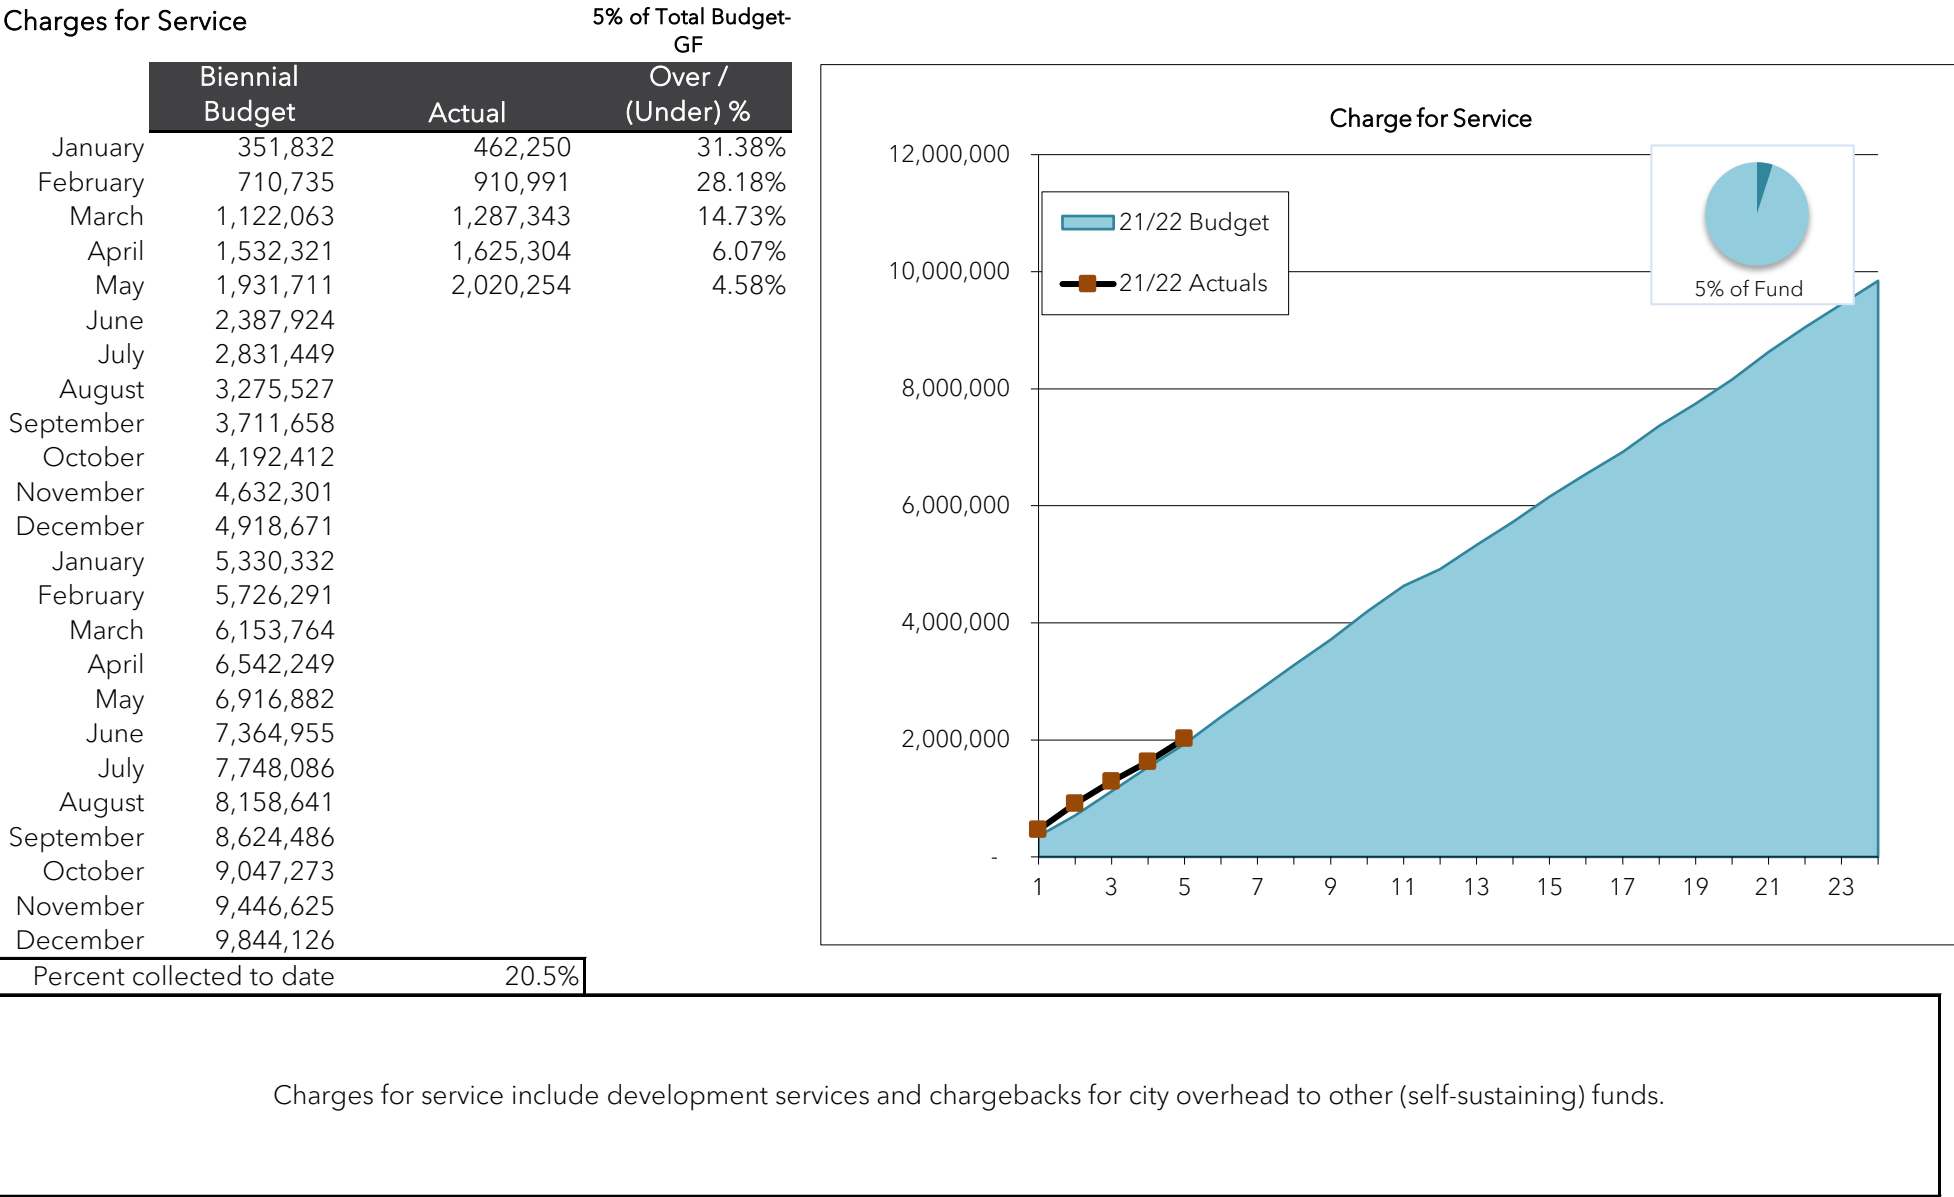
Charges for Service

5% of Total Budget-GF

| | Biennial Budget | Actual | Over / (Under) % |
|---|---|---|---|
| January | 351,832 | 462,250 | 31.38% |
| February | 710,735 | 910,991 | 28.18% |
| March | 1,122,063 | 1,287,343 | 14.73% |
| April | 1,532,321 | 1,625,304 | 6.07% |
| May | 1,931,711 | 2,020,254 | 4.58% |
| June | 2,387,924 | | |
| July | 2,831,449 | | |
| August | 3,275,527 | | |
| September | 3,711,658 | | |
| October | 4,192,412 | | |
| November | 4,632,301 | | |
| December | 4,918,671 | | |
| January | 5,330,332 | | |
| February | 5,726,291 | | |
| March | 6,153,764 | | |
| April | 6,542,249 | | |
| May | 6,916,882 | | |
| June | 7,364,955 | | |
| July | 7,748,086 | | |
| August | 8,158,641 | | |
| September | 8,624,486 | | |
| October | 9,047,273 | | |
| November | 9,446,625 | | |
| December | 9,844,126 | | |
| Percent collected to date | 20.5% | | |

Charge for Service

12,000,000
10,000,000
8,000,000
6,000,000
4,000,000
2,000,000
-

1 3 5 7 9 11 13 15 17 19 21 23

21/22 Budget
21/22 Actuals

5% of Fund

Charges for service include development services and chargebacks for city overhead to other (self-sustaining) funds.